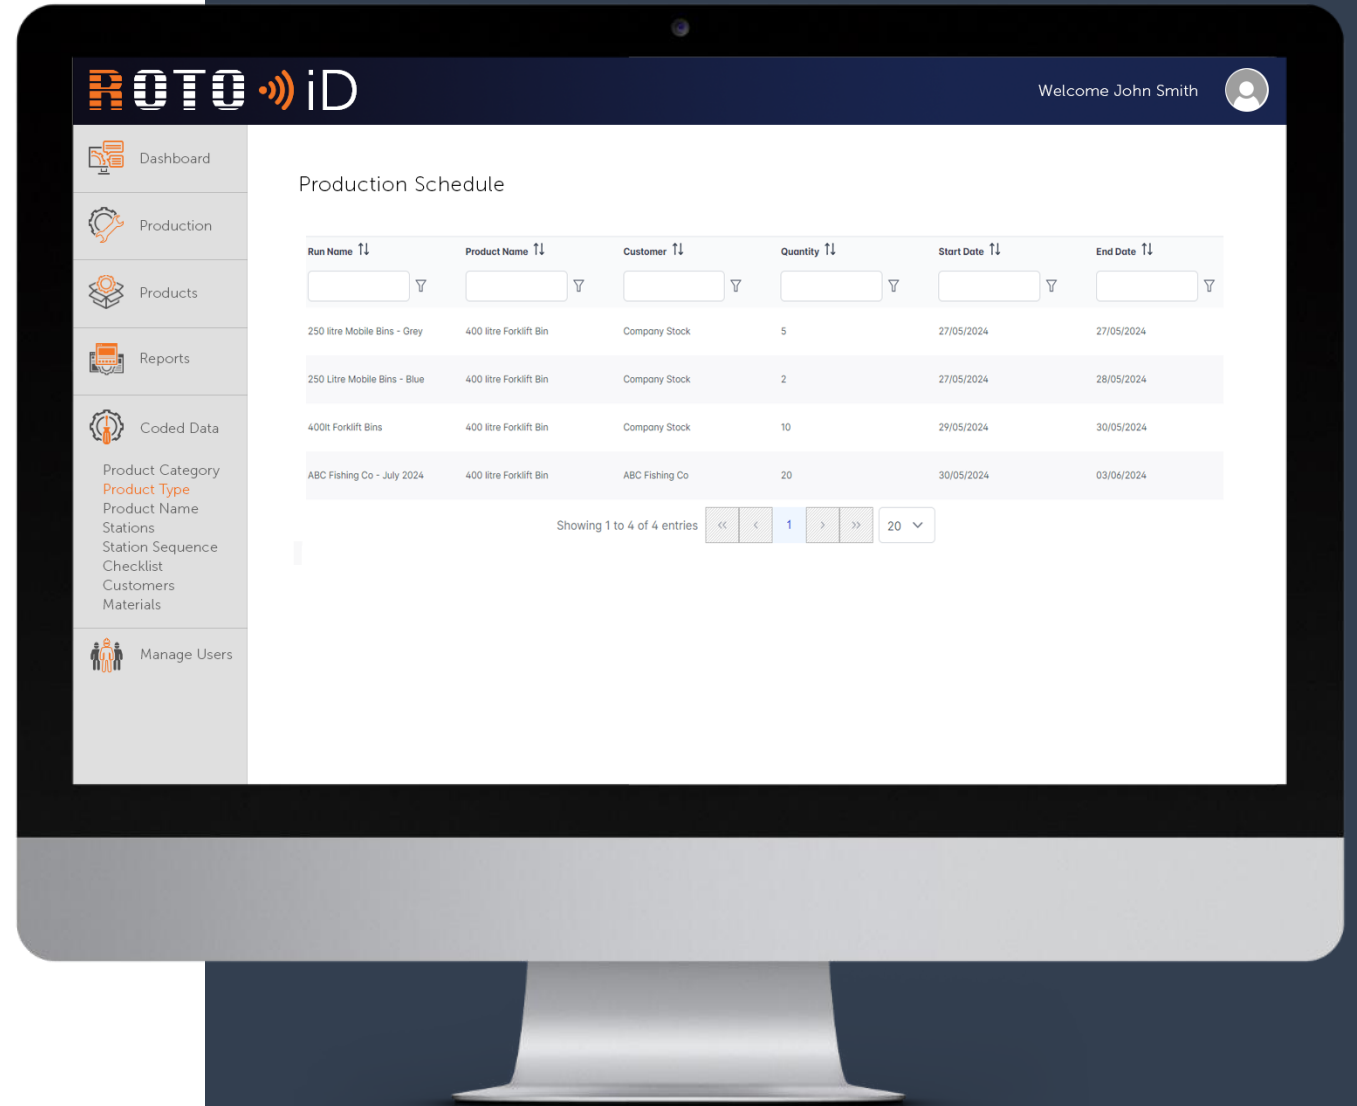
ROTO iD

Welcome John Smith

Dashboard

Production

Products

Reports

Coded Data

Product Category
Product Type
Product Name
Stations
Station Sequence
Checklist
Customers
Materials

Manage Users

Production Schedule

| Run Name | Product Name | Customer | Quantity | Start Date | End Date |
|---|---|---|---|---|---|
| 250 litre Mobile Bins - Grey | 400 litre Forklift Bin | Company Stock | 5 | 27/05/2024 | 27/05/2024 |
| 250 Litre Mobile Bins - Blue | 400 litre Forklift Bin | Company Stock | 2 | 27/05/2024 | 28/05/2024 |
| 400lt Forklift Bins | 400 litre Forklift Bin | Company Stock | 10 | 29/05/2024 | 30/05/2024 |
| ABC Fishing Co - July 2024 | 400 litre Forklift Bin | ABC Fishing Co | 20 | 30/05/2024 | 03/06/2024 |

Showing 1 to 4 of 4 entries « ‹ 1 › » 20